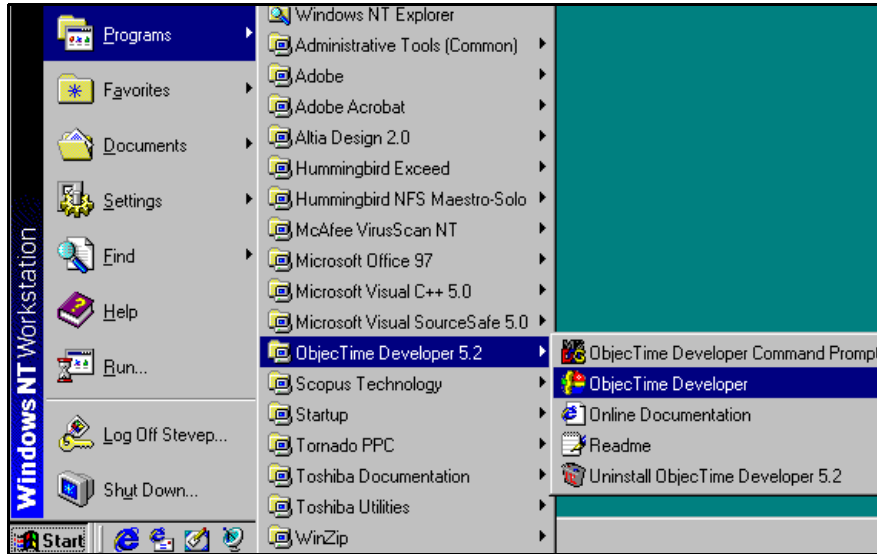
Windows NT Workstation

Programs
Favorites
Documents
Settings
Find
Help
Run...
Log Off Stevep...
Shut Down...

Start

Windows NT Explorer
Administrative Tools (Common)
Adobe
Adobe Acrobat
Altia Design 2.0
Hummingbird Exceed
Hummingbird NFS Maestro-Solo
McAfee VirusScan NT
Microsoft Office 97
Microsoft Visual C++ 5.0
Microsoft Visual SourceSafe 5.0
ObjecTime Developer 5.2
Scopus Technology
Startup
Tornado PPC
Toshiba Documentation
Toshiba Utilities
WinZip

ObjecTime Developer Command Prompt
ObjecTime Developer
Online Documentation
Readme
Uninstall ObjecTime Developer 5.2